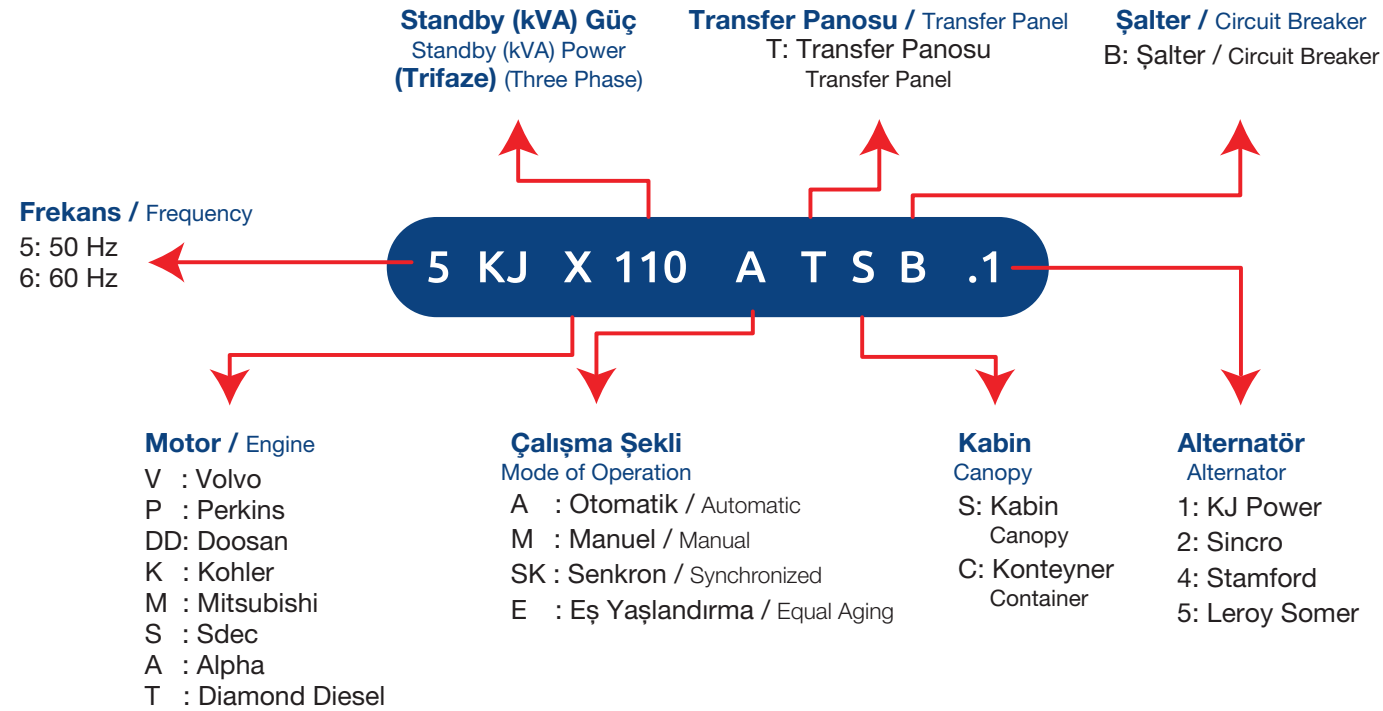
Standby (kVA) Güç
Standby (kVA) Power
(Trifaze) (Three Phase)

Transfer Panosu / Transfer Panel
T: Transfer Panosu
Transfer Panel

Şalter / Circuit Breaker
B: Şalter / Circuit Breaker

Frekans / Frequency
5: 50 Hz
6: 60 Hz

5 KJ X 110 A T S B .1

Motor / Engine
V : Volvo
P : Perkins
DD: Doosan
K : Kohler
M : Mitsubishi
S : Sdec
A : Alpha
T : Diamond Diesel

Çalışma Şekli
Mode of Operation
A : Otomatik / Automatic
M : Manuel / Manual
SK : Senkron / Synchronized
E : Eş Yaşlandırma / Equal Aging

Kabin
Canopy
S: Kabin
Canopy
C: Konteyner
Container

Alternatör
Alternator
1: KJ Power
2: Sincro
4: Stamford
5: Leroy Somer